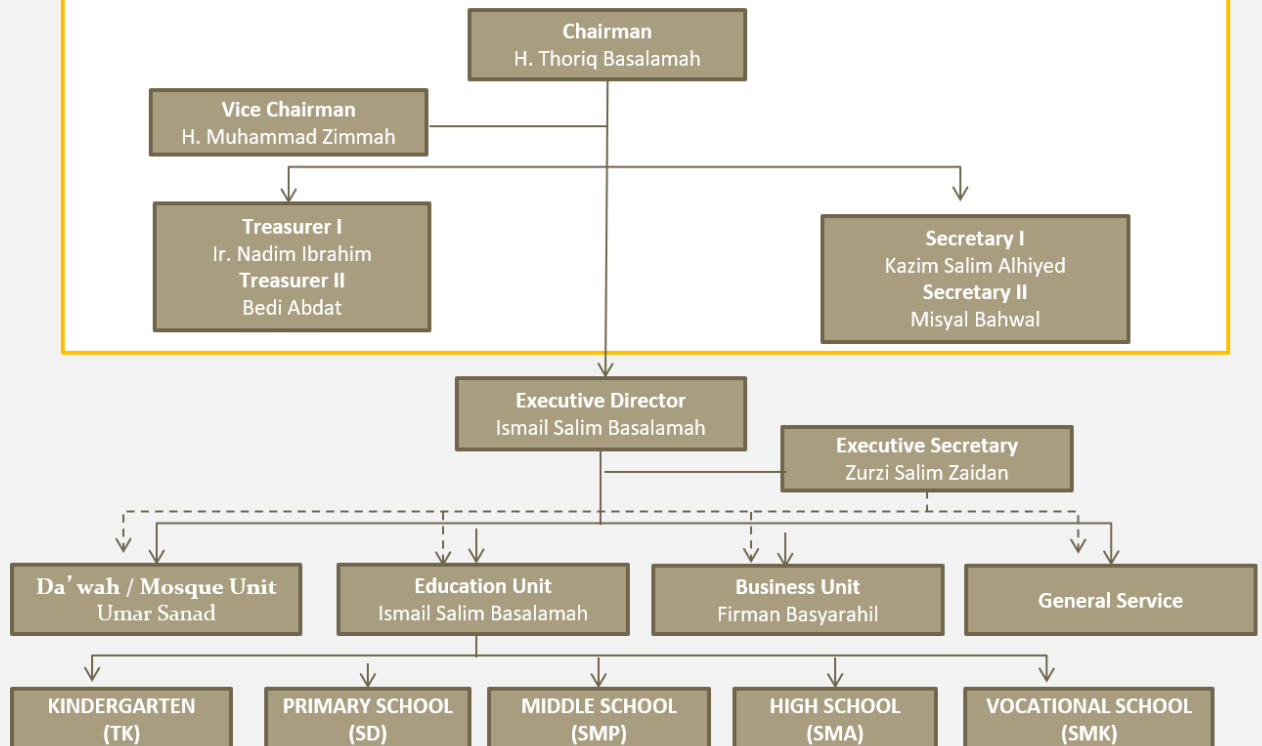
Chairman
H. Thoriq Basalamah

Vice Chairman
H. Muhammad Zimmah

Treasurer I
Ir. Nadim Ibrahim
Treasurer II
Bedi Abdat

Secretary I
Kazim Salim Alhiyed
Secretary II
Misyal Bahwal

Executive Director
Ismail Salim Basalamah

Executive Secretary
Zurzi Salim Zaidan

Da' wah / Mosque Unit
Umar Sanad

Education Unit
Ismail Salim Basalamah

Business Unit
Firman Basyarahil

General Service

KINDERGARTEN
(TK)

PRIMARY SCHOOL
(SD)

MIDDLE SCHOOL
(SMP)

HIGH SCHOOL
(SMA)

VOCATIONAL SCHOOL
(SMK)